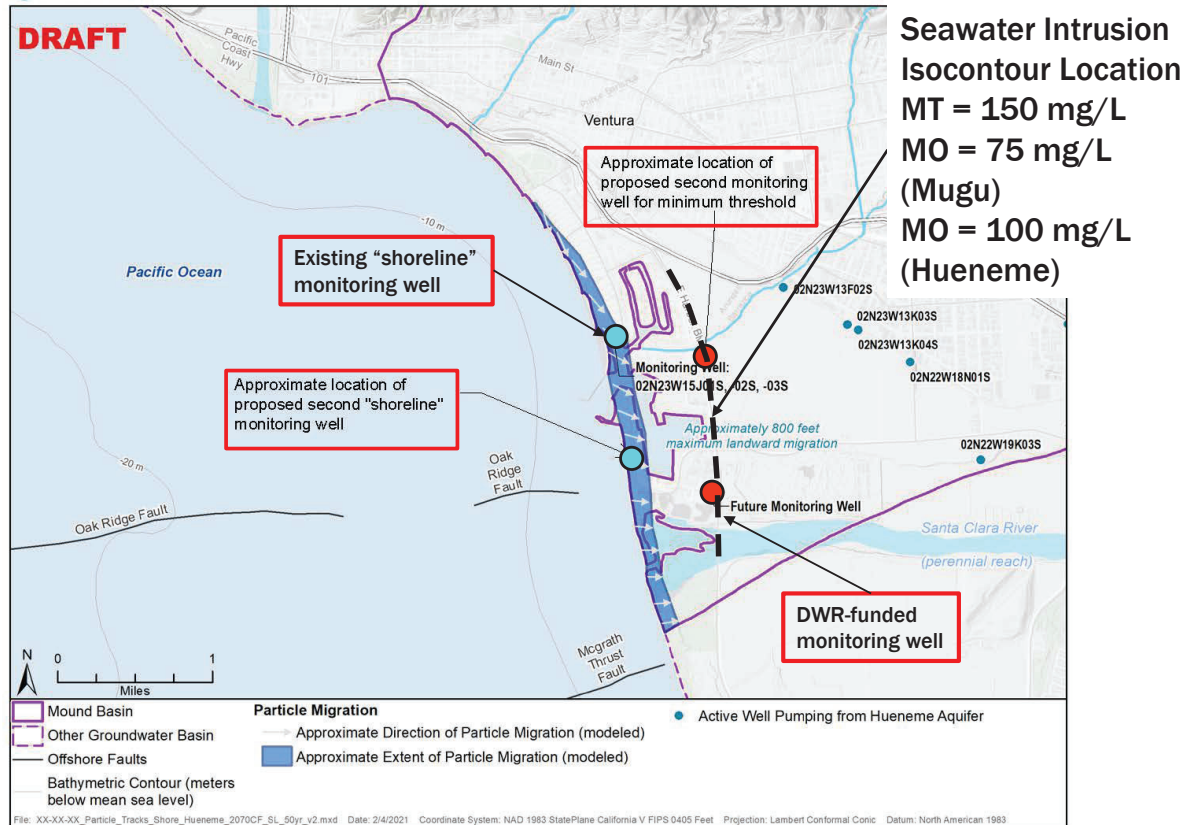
DRAFT

Seawater Intrusion Isocontour Location
MT = 150 mg/L
MO = 75 mg/L (Mugu)
MO = 100 mg/L (Hueneme)

Pacific Coast Hwy
101
Main St
Ventura

Approximate location of proposed second monitoring well for minimum threshold

-10 m
Pacific Ocean

Existing "shoreline" monitoring well

02N23W13F02S
02N23W13K03S
02N23W13K04S
02N22W18N01S

Monitoring Well: 02N23W15J01S, -02S, -03S

Approximate location of proposed second "shoreline" monitoring well

Approximately 800 feet maximum landward migration

02N22W19K03S

-20 m
Oak Ridge Fault
Oak Ridge Fault

Future Monitoring Well
Santa Clara River
(perennial reach)

DWR-funded monitoring well

Mcgrath Thrust Fault

N
0 1
Miles

Mound Basin
Other Groundwater Basin
Offshore Faults
Bathymetric Contour (meters below mean sea level)

Particle Migration
Approximate Direction of Particle Migration (modeled)
Approximate Extent of Particle Migration (modeled)

Active Well Pumping from Hueneme Aquifer

File: XX-XX-XX_Particle_Tracks_Shore_Hueneme_2070CF_SL_50yr_v2.mxd Date: 2/4/2021 Coordinate System: NAD 1983 StatePlane California V FIPS 0405 Feet Projection: Lambert Conformal Conic Datum: North American 1983